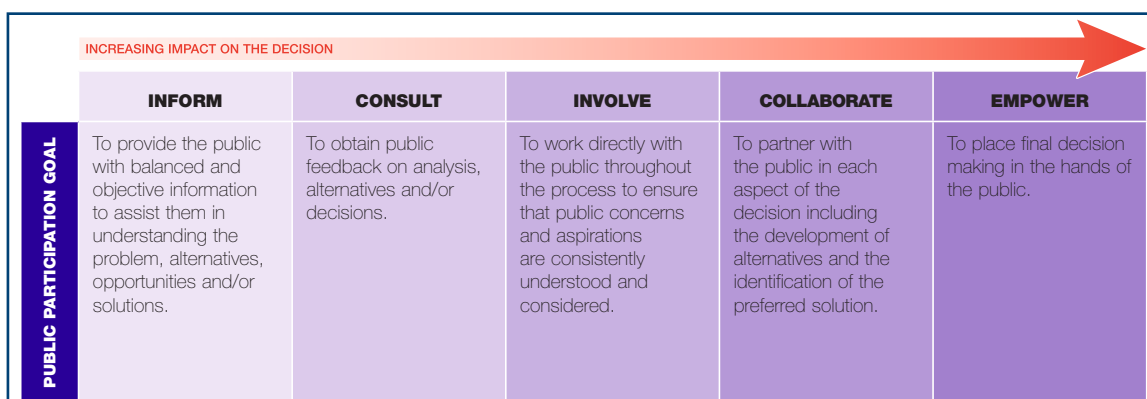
INCREASING IMPACT ON THE DECISION

| | INFORM | CONSULT | INVOLVE | COLLABORATE | EMPOWER |
|---|---|---|---|---|---|
| PUBLIC PARTICIPATION GOAL | To provide the public with balanced and objective information to assist them in understanding the problem, alternatives, opportunities and/or solutions. | To obtain public feedback on analysis, alternatives and/or decisions. | To work directly with the public throughout the process to ensure that public concerns and aspirations are consistently understood and considered. | To partner with the public in each aspect of the decision including the development of alternatives and the identification of the preferred solution. | To place final decision making in the hands of the public. |